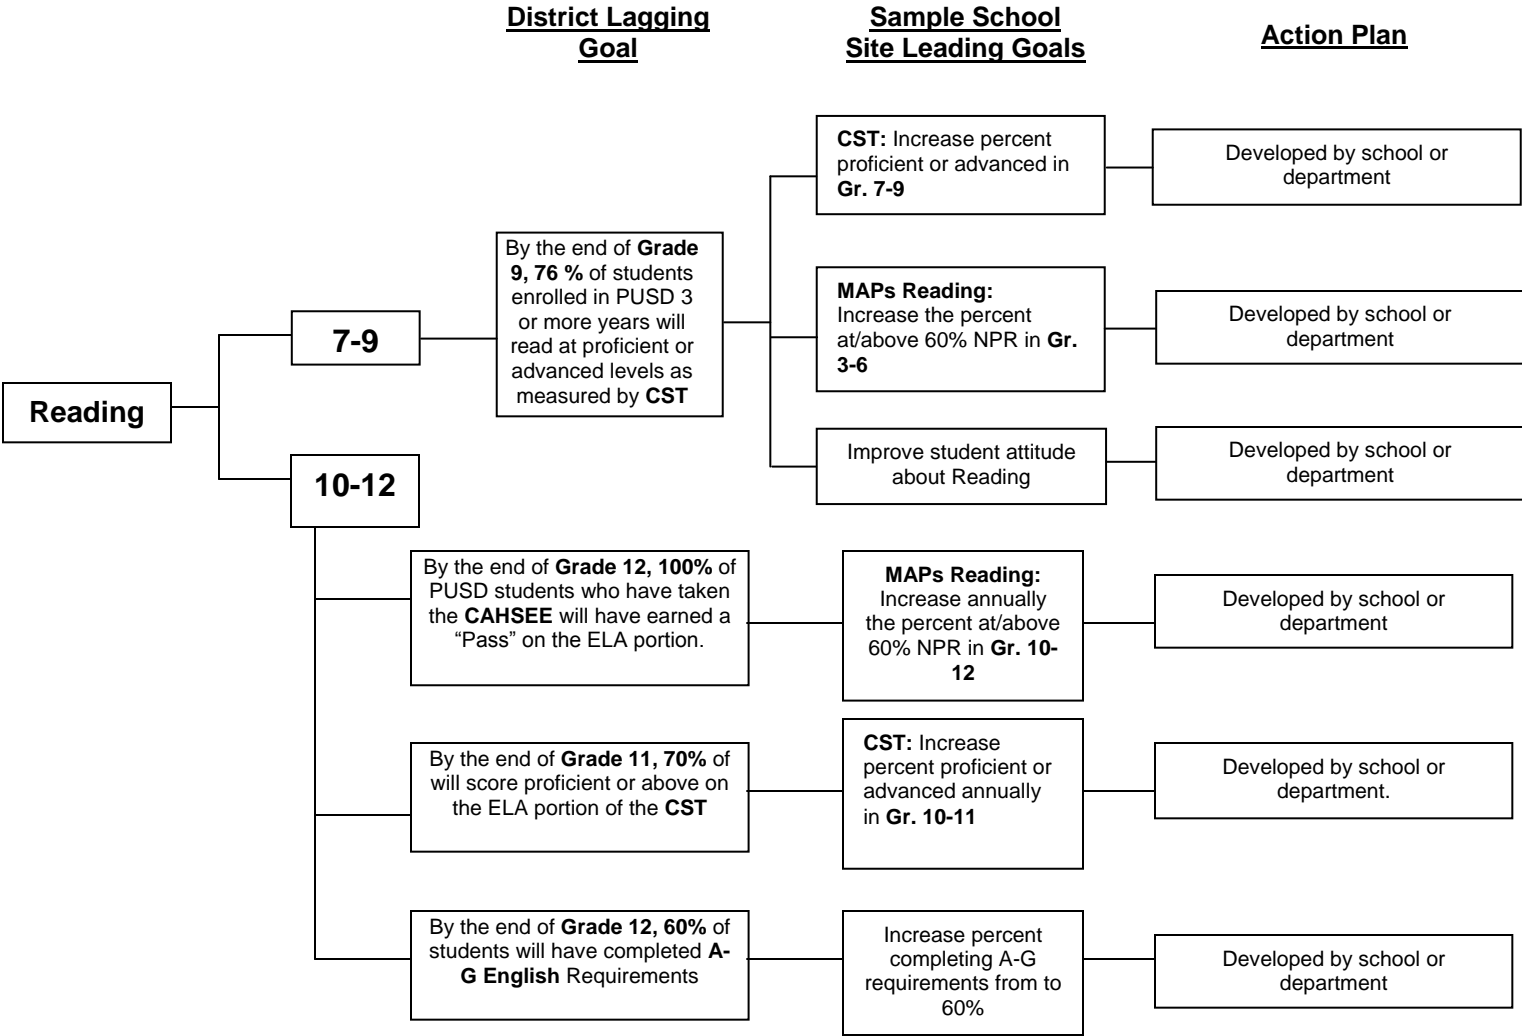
District Lagging Goal

Sample School Site Leading Goals

Action Plan

Reading

7-9

10-12

By the end of Grade 9, 76 % of students enrolled in PUSD 3 or more years will read at proficient or advanced levels as measured by CST

CST: Increase percent proficient or advanced in Gr. 7-9

Developed by school or department

MAPs Reading: Increase the percent at/above 60% NPR in Gr. 3-6

Developed by school or department

Improve student attitude about Reading

Developed by school or department

By the end of Grade 12, 100% of PUSD students who have taken the CAHSEE will have earned a "Pass" on the ELA portion.

MAPs Reading: Increase annually the percent at/above 60% NPR in Gr. 10-12

Developed by school or department

By the end of Grade 11, 70% of will score proficient or above on the ELA portion of the CST

CST: Increase percent proficient or advanced annually in Gr. 10-11

Developed by school or department.

By the end of Grade 12, 60% of students will have completed A-G English Requirements

Increase percent completing A-G requirements from to 60%

Developed by school or department